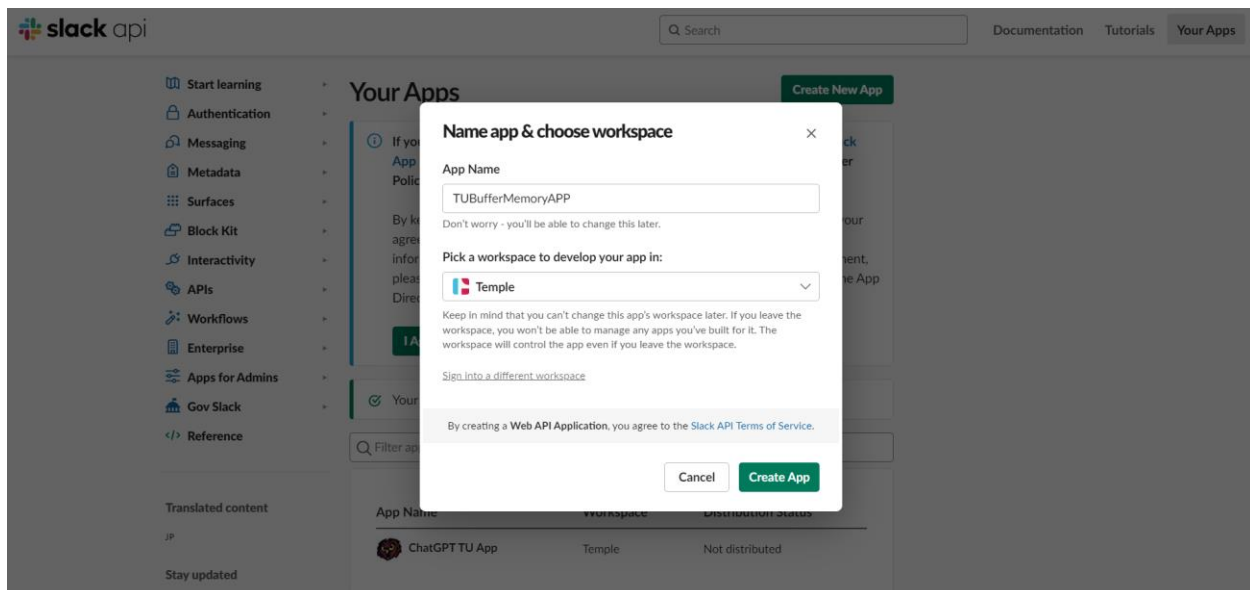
slack api

Search

Documentation Tutorials Your Apps

Start learning
Authentication
Messaging
Metadata
Surfaces
Block Kit
Interactivity
APIs
Workflows
Enterprise
Apps for Admins
Gov Slack
Reference

Translated content
JP

Stay updated

Your Apps

Create New App

If yo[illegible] App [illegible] Polic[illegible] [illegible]ck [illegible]er

By k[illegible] agre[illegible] infor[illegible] plea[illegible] Dire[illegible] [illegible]our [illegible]ent, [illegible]e App

I A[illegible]

Your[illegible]

Filter ap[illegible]

App Name Workspace Distribution Status

ChatGPT TU App Temple Not distributed

Name app & choose workspace

App Name

TUBufferMemoryAPP

Don't worry - you'll be able to change this later.

Pick a workspace to develop your app in:

Temple

Keep in mind that you can't change this app's workspace later. If you leave the workspace, you won't be able to manage any apps you've built for it. The workspace will control the app even if you leave the workspace.

Sign into a different workspace

By creating a Web API Application, you agree to the Slack API Terms of Service.

Cancel Create App